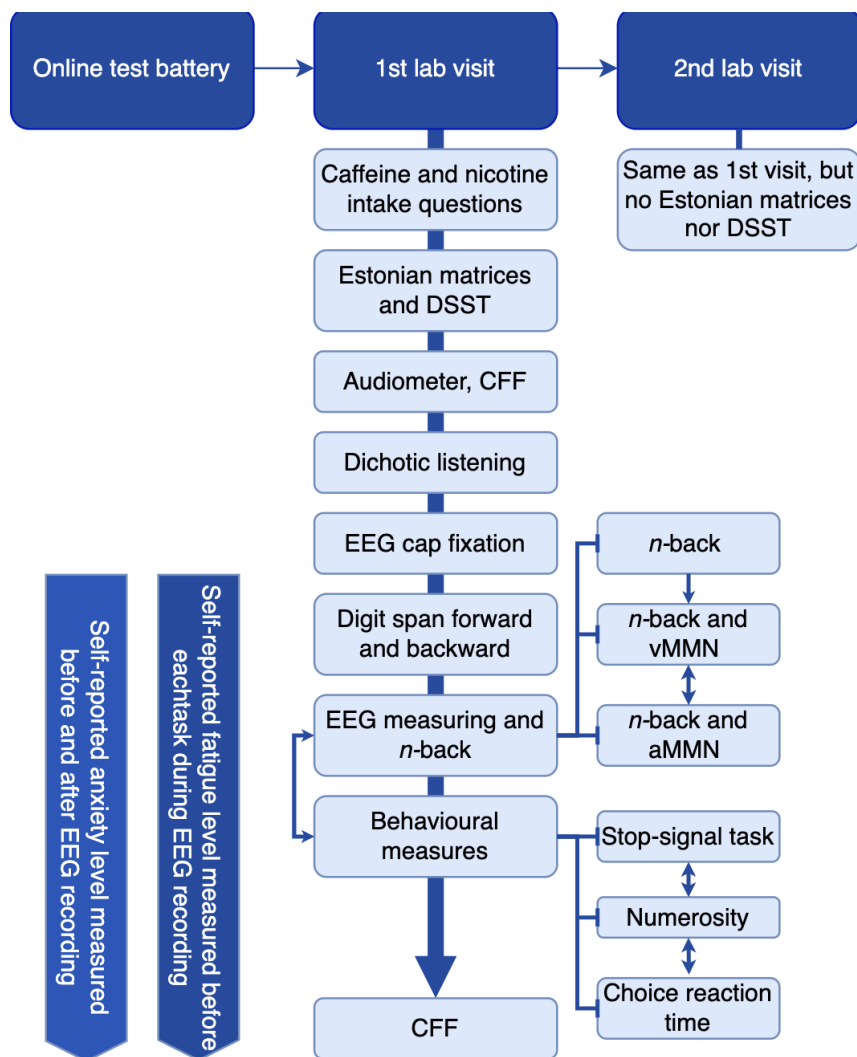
Online test battery

1st lab visit

2nd lab visit

Same as 1st visit, but no Estonian matrices nor DSST

Caffeine and nicotine intake questions

Estonian matrices and DSST

Audiometer, CFF

Dichotic listening

EEG cap fixation

Digit span forward and backward

EEG measuring and *n*-back

Behavioural measures

CFF

*n*-back

*n*-back and vMMN

*n*-back and aMMN

Stop-signal task

Numerosity

Choice reaction time

Self-reported anxiety level measured before and after EEG recording

Self-reported fatigue level measured before eachtask during EEG recording